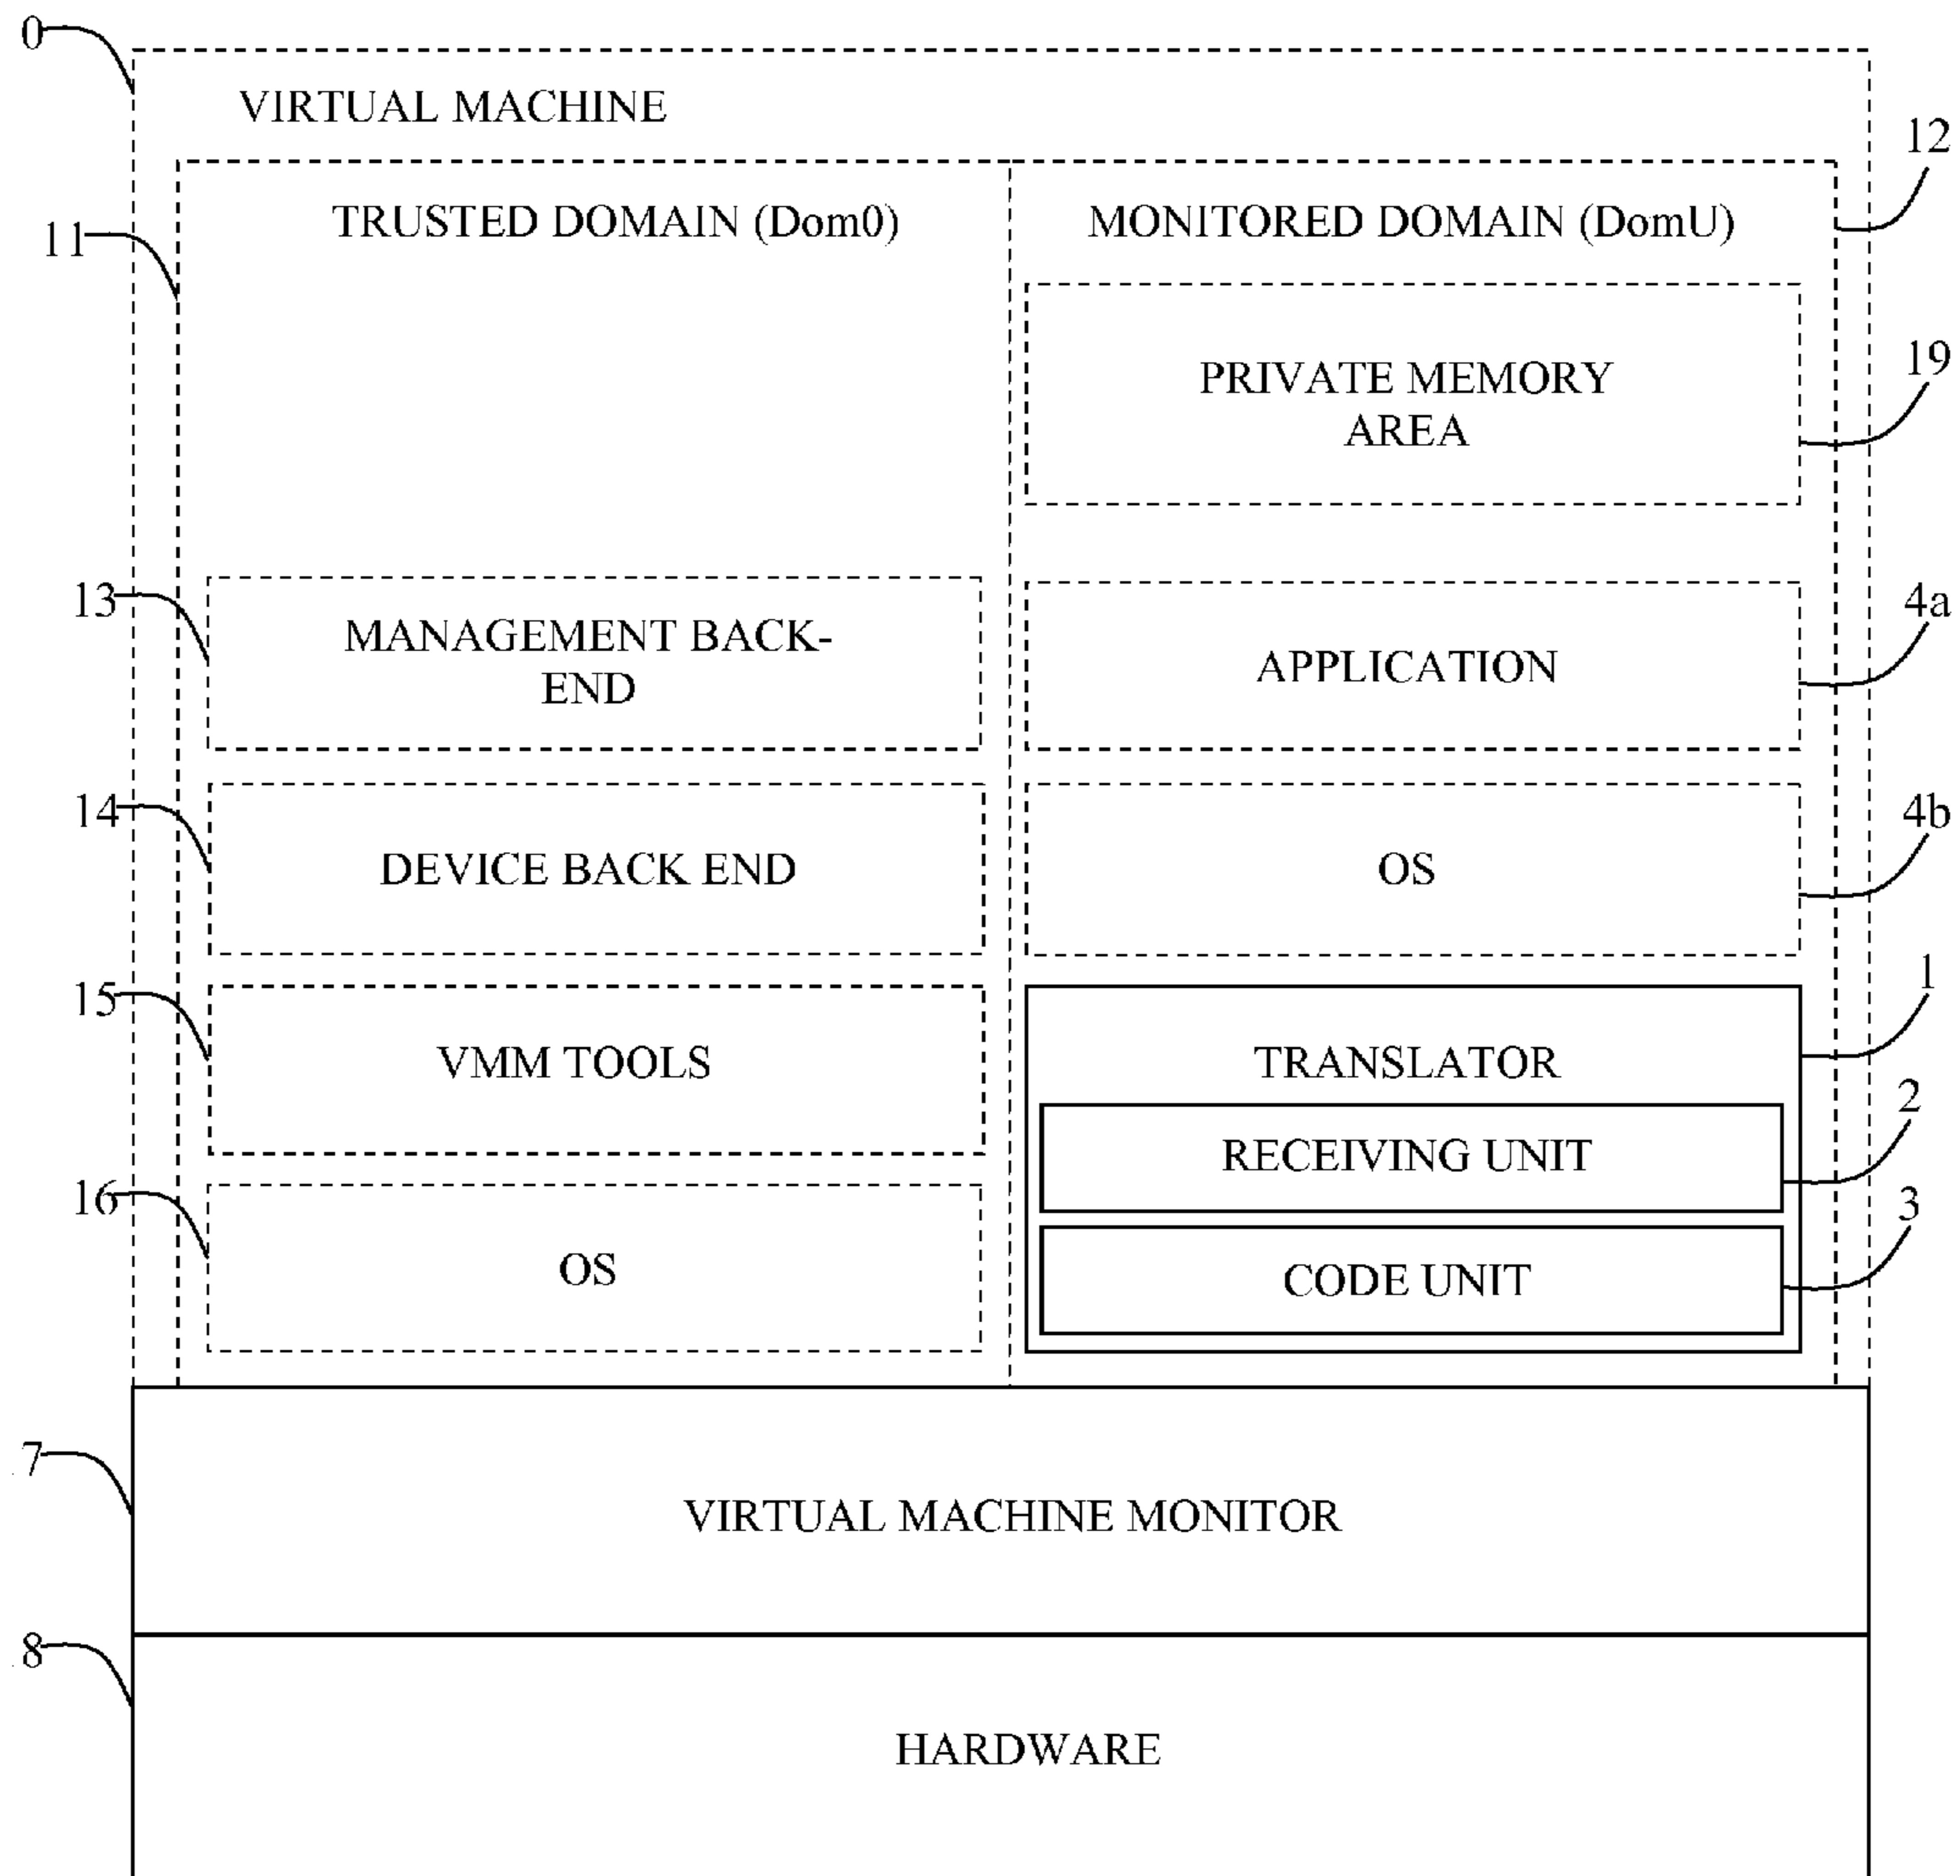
0

VIRTUAL MACHINE

12

11

TRUSTED DOMAIN (Dom0)

MONITORED DOMAIN (DomU)

PRIVATE MEMORY AREA

19

13

MANAGEMENT BACK-END

APPLICATION

4a

14

DEVICE BACK END

OS

4b

15

VMM TOOLS

TRANSLATOR

1

RECEIVING UNIT

2

16

OS

CODE UNIT

3

7

VIRTUAL MACHINE MONITOR

8

HARDWARE